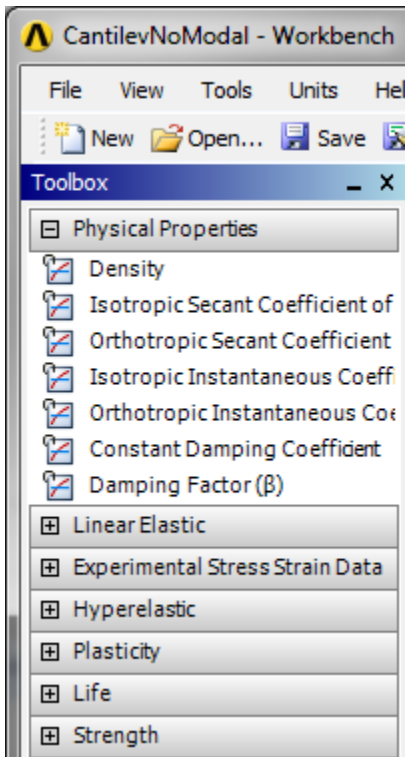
CantilevNoModal - Workbench

File View Tools Units Hel

New Open... Save

Toolbox

⊟ Physical Properties

Density

Isotropic Secant Coefficient of

Orthotropic Secant Coefficient

Isotropic Instantaneous Coeffi

Orthotropic Instantaneous Coe

Constant Damping Coefficient

Damping Factor (β)

⊞ Linear Elastic

⊞ Experimental Stress Strain Data

⊞ Hyperelastic

⊞ Plasticity

⊞ Life

⊞ Strength